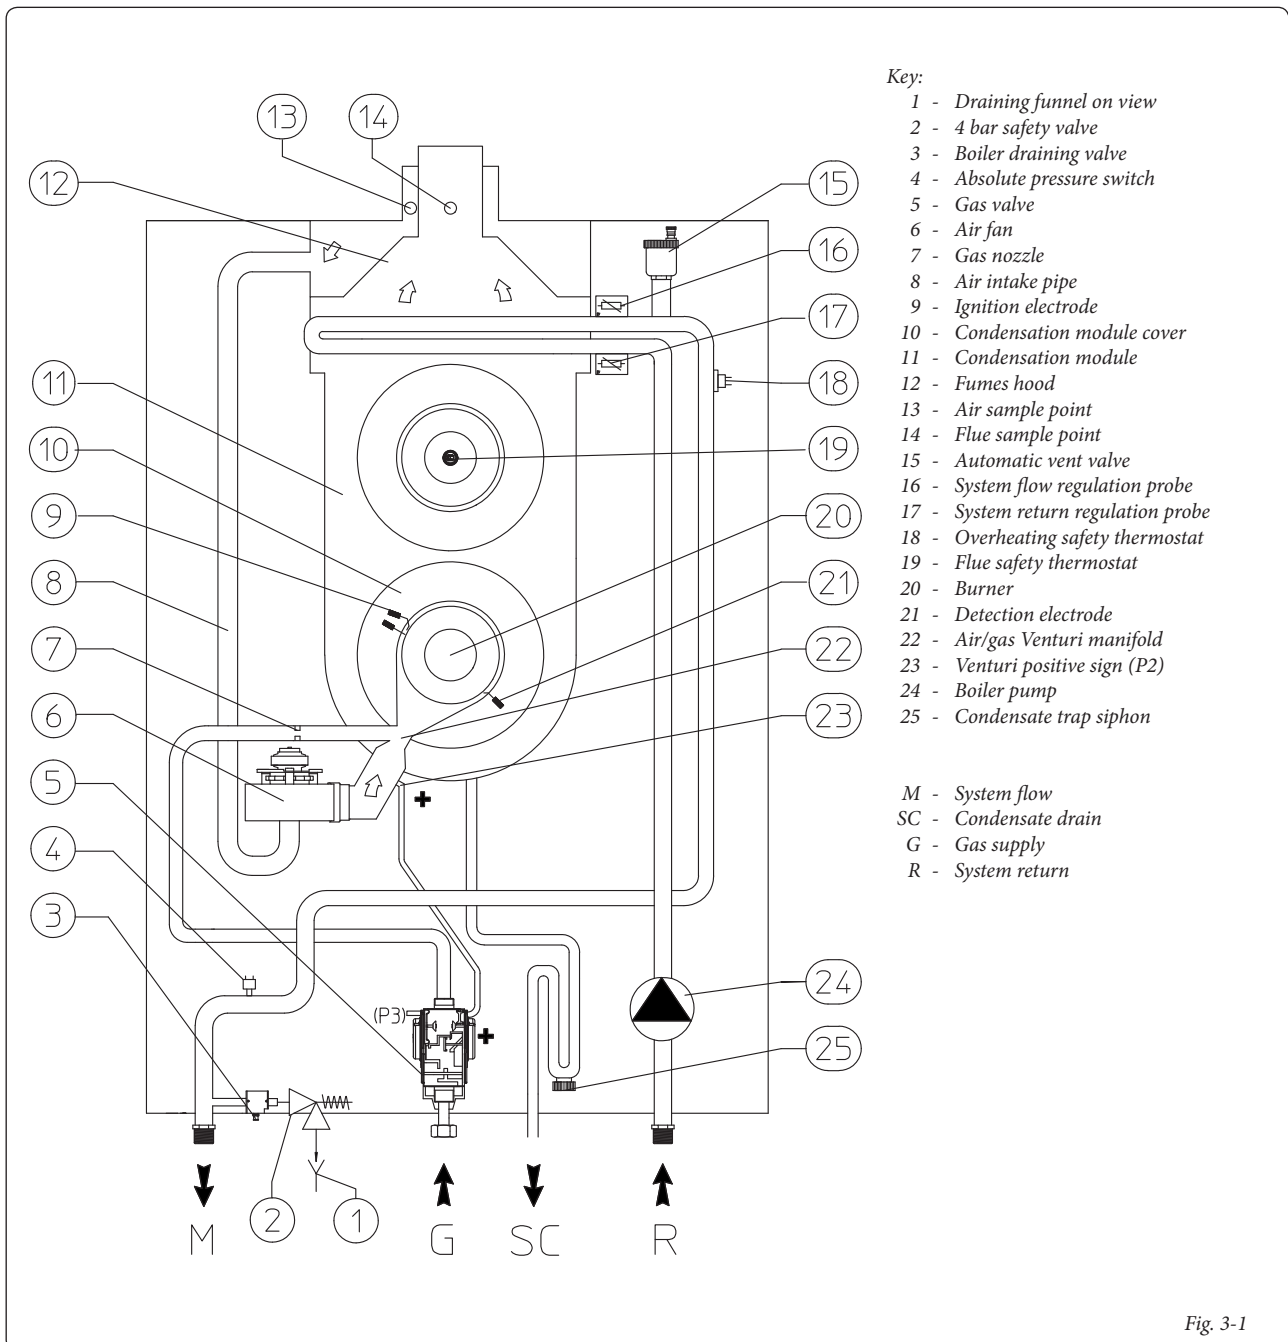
13
14
12
15
16
17
11
18
10
19
9
20
8
21
7
22
6
23
5
4
(P3)
3
24
25
M
2
1
G
SC
R

Key:
1 - Draining funnel on view
2 - 4 bar safety valve
3 - Boiler draining valve
4 - Absolute pressure switch
5 - Gas valve
6 - Air fan
7 - Gas nozzle
8 - Air intake pipe
9 - Ignition electrode
10 - Condensation module cover
11 - Condensation module
12 - Fumes hood
13 - Air sample point
14 - Flue sample point
15 - Automatic vent valve
16 - System flow regulation probe
17 - System return regulation probe
18 - Overheating safety thermostat
19 - Flue safety thermostat
20 - Burner
21 - Detection electrode
22 - Air/gas Venturi manifold
23 - Venturi positive sign (P2)
24 - Boiler pump
25 - Condensate trap siphon

M - System flow
SC - Condensate drain
G - Gas supply
R - System return

Fig. 3-1